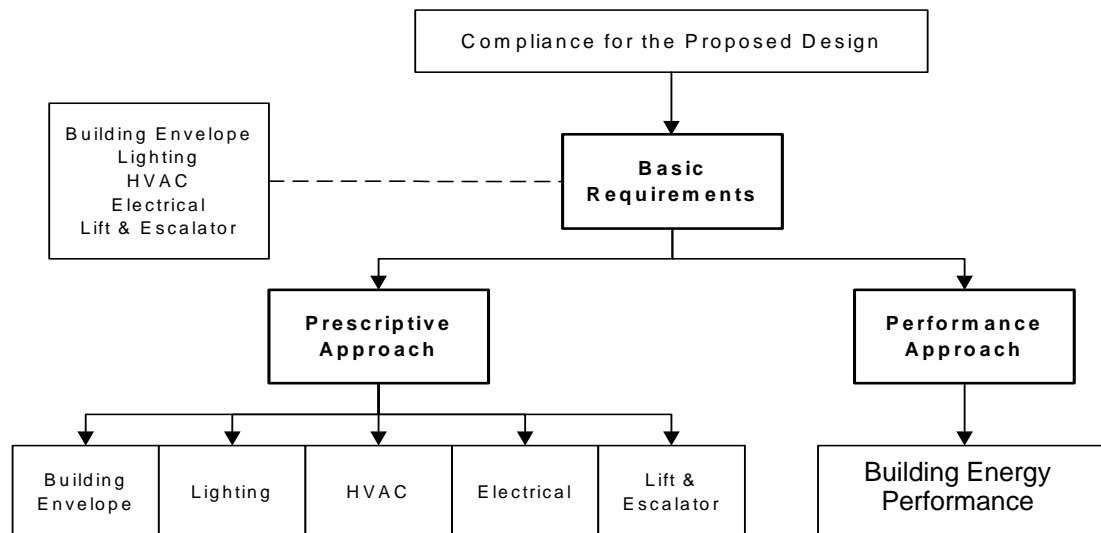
Compliance for the Proposed Design

Building Envelope
Lighting
HVAC
Electrical
Lift & Escalator

Basic Requirements

Prescriptive Approach

Performance Approach

Building Envelope

Lighting

HVAC

Electrical

Lift & Escalator

Building Energy Performance